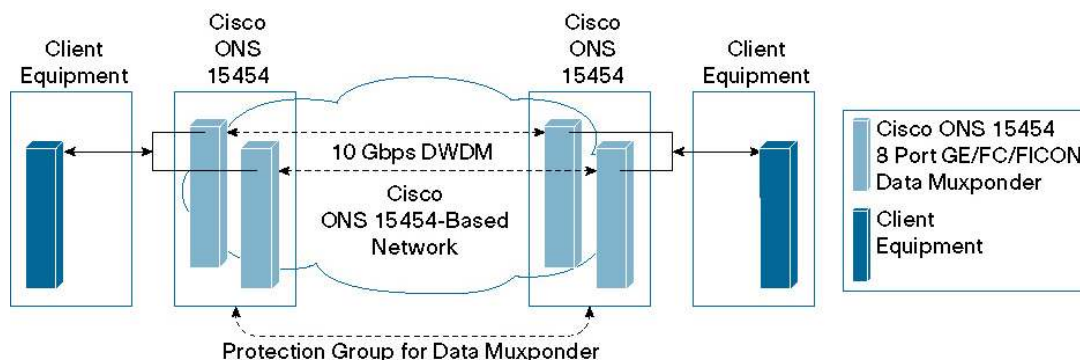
Client Equipment

Cisco ONS 15454

Cisco ONS 15454

Client Equipment

10 Gbps DWDM

Cisco ONS 15454-Based Network

Protection Group for Data Muxponder

Cisco ONS 15454 8 Port GE/FC/FICON Data Muxponder

Client Equipment